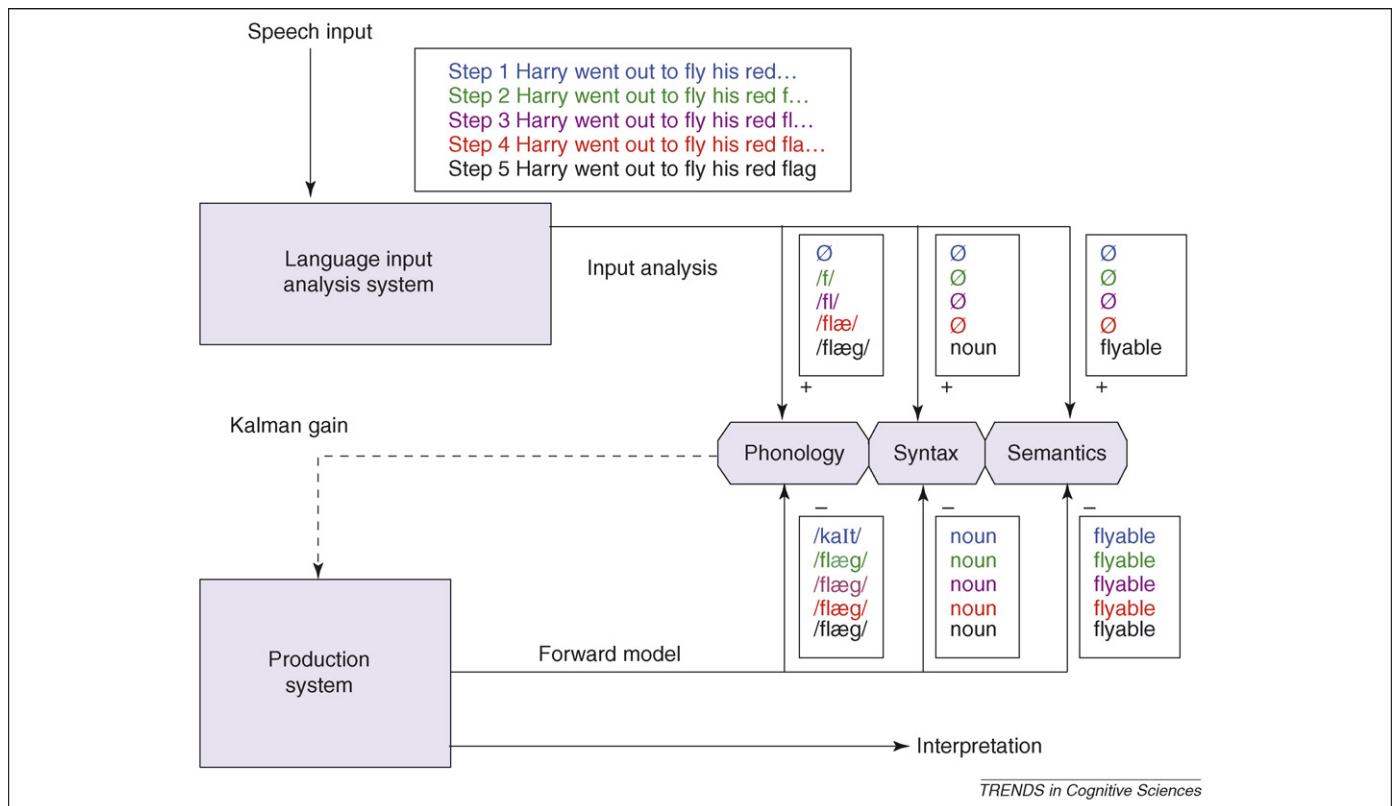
Speech input

Step 1 Harry went out to fly his red…
Step 2 Harry went out to fly his red f…
Step 3 Harry went out to fly his red fl…
Step 4 Harry went out to fly his red fla…
Step 5 Harry went out to fly his red flag

Language input analysis system

Input analysis

Ø
/f/
/fl/
/flæ/
/flæg/
+

Ø
Ø
Ø
Ø
noun
+

Ø
Ø
Ø
Ø
flyable
+

Kalman gain

Phonology

Syntax

Semantics

–
/kaIt/
/flæg/
/flæg/
/flæg/
/flæg/

–
noun
noun
noun
noun
noun

–
flyable
flyable
flyable
flyable
flyable

Production system

Forward model

Interpretation

TRENDS in Cognitive Sciences